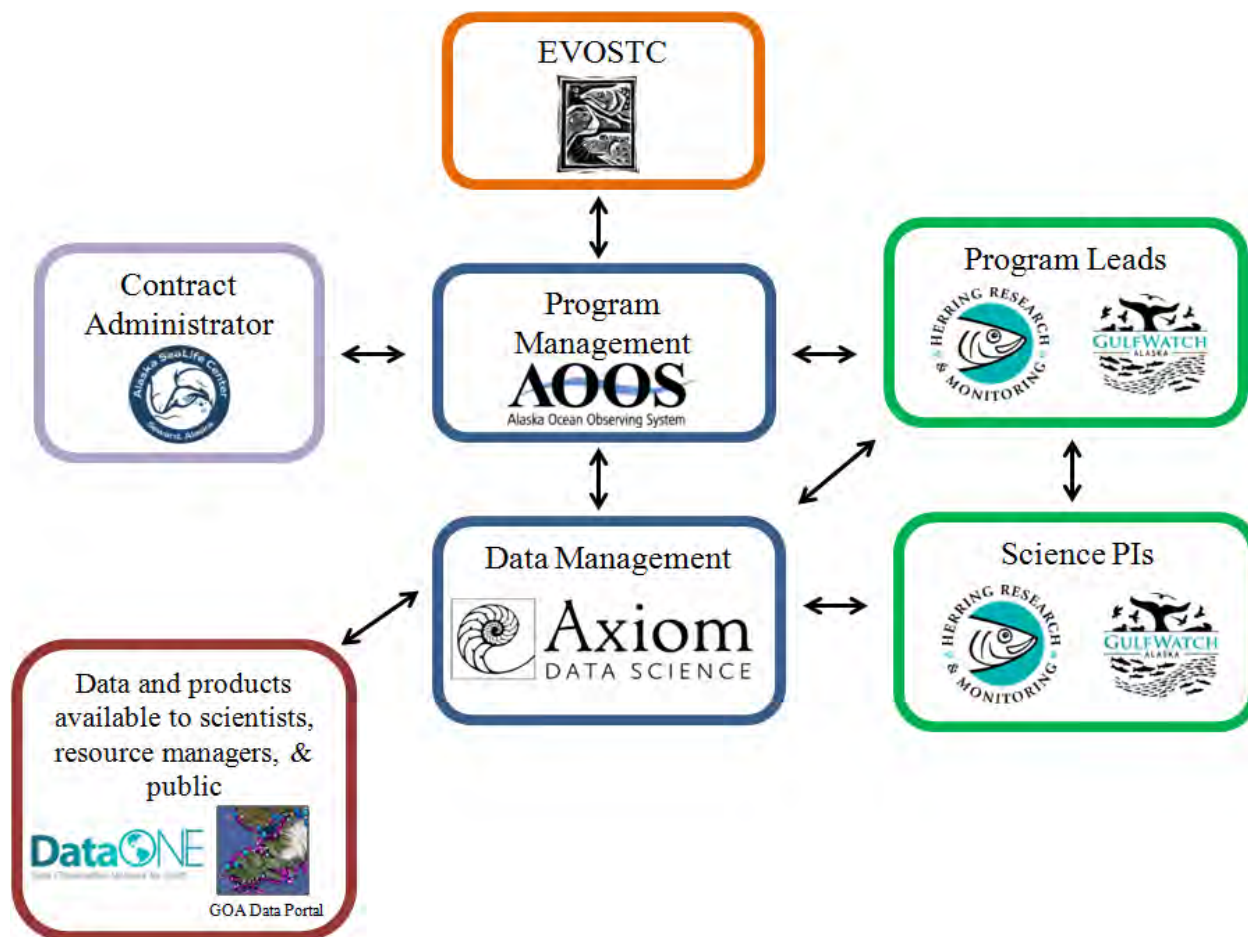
EVOSTC

Contract Administrator

Alaska SeaLife Center
Seward, Alaska

Program Management
AOOS
Alaska Ocean Observing System

Program Leads
HERRING RESEARCH & MONITORING
GULFWATCH ALASKA

Data Management
Axiom
DATA SCIENCE

Science PIs
HERRING RESEARCH & MONITORING
GULFWATCH ALASKA

Data and products available to scientists, resource managers, & public
DataONE
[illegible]
GOA Data Portal